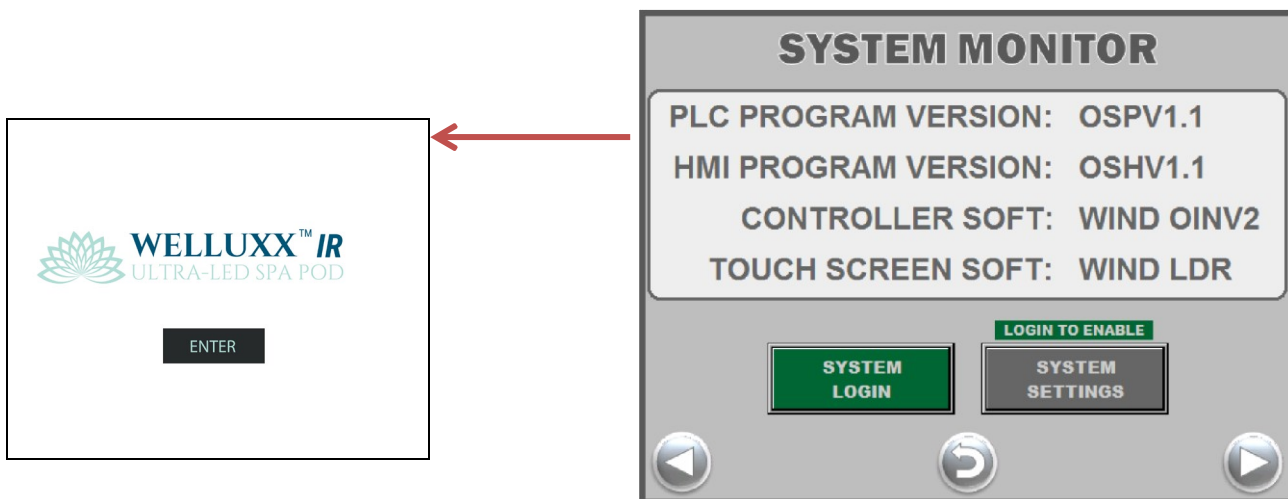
WELLUXX™ IR
ULTRA-LED SPA POD

ENTER

SYSTEM MONITOR

PLC PROGRAM VERSION: OSPV1.1
HMI PROGRAM VERSION: OSHV1.1
CONTROLLER SOFT: WIND OINV2
TOUCH SCREEN SOFT: WIND LDR

LOGIN TO ENABLE

SYSTEM LOGIN

SYSTEM SETTINGS